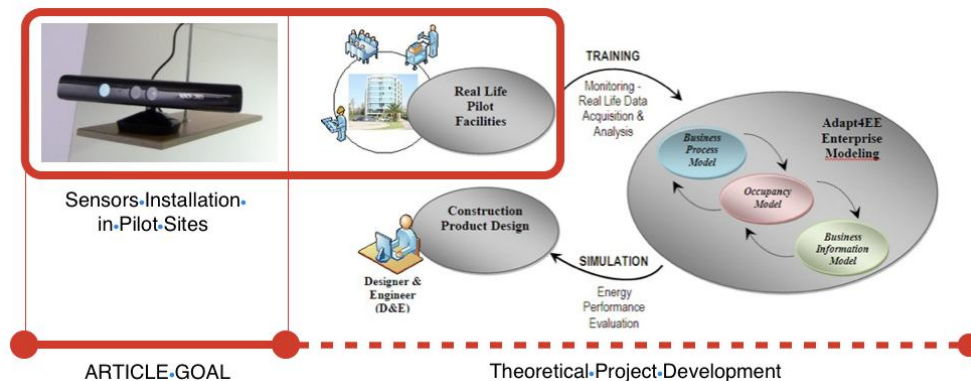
Sensors•Installation• in•Pilot•Sites

Real Life Pilot Facilities

TRAINING

Monitoring - Real Life Data Acquisition & Analysis

Adapt4EE Enterprise Modeling

Business Process Model

Occupancy Model

Business Information Model

Construction Product Design

Designer & Engineer (D&E)

SIMULATION

Energy Performance Evaluation

ARTICLE•GOAL

Theoretical•Project•Development